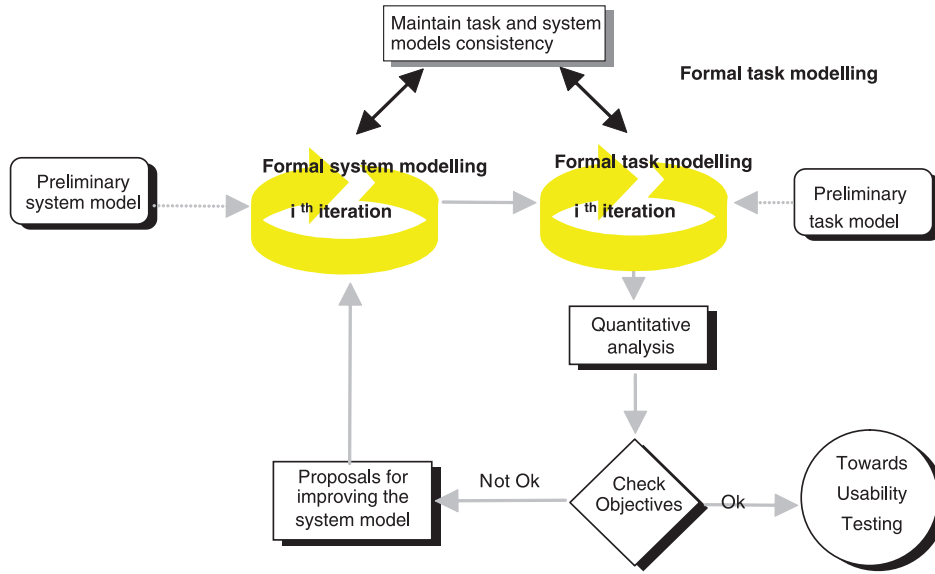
Maintain task and system models consistency

Formal task modelling

Formal system modelling

Formal task modelling

Preliminary system model

i $^{th}$ iteration

i $^{th}$ iteration

Preliminary task model

Quantitative analysis

Proposals for improving the system model

Not Ok

Check Objectives

Ok

Towards Usability Testing